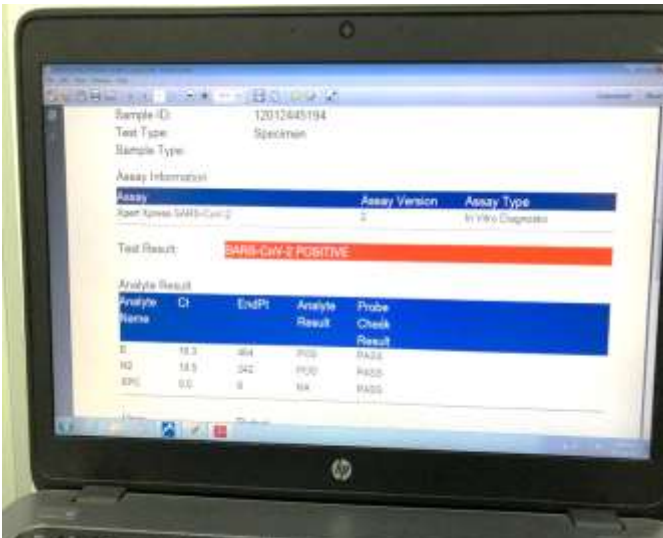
Sample ID: 12012445194
Test Type: Specimen
Sample Type:

Assay Information

| Assay | Assay Version | Assay Type |
|---|---|---|
| Xpert Xpress SARS-CoV-2 | 2 | In Vitro Diagnostic |

Test Result: SARS-CoV-2 POSITIVE

Analyte Result

| Analyte Name | Ct | EndPt | Analyte Result | Probe Check Result |
|---|---|---|---|---|
| E | 18.3 | 464 | POS | PASS |
| N2 | 18.5 | 342 | POS | PASS |
| SPC | 0.0 | 8 | NA | PASS |

hp